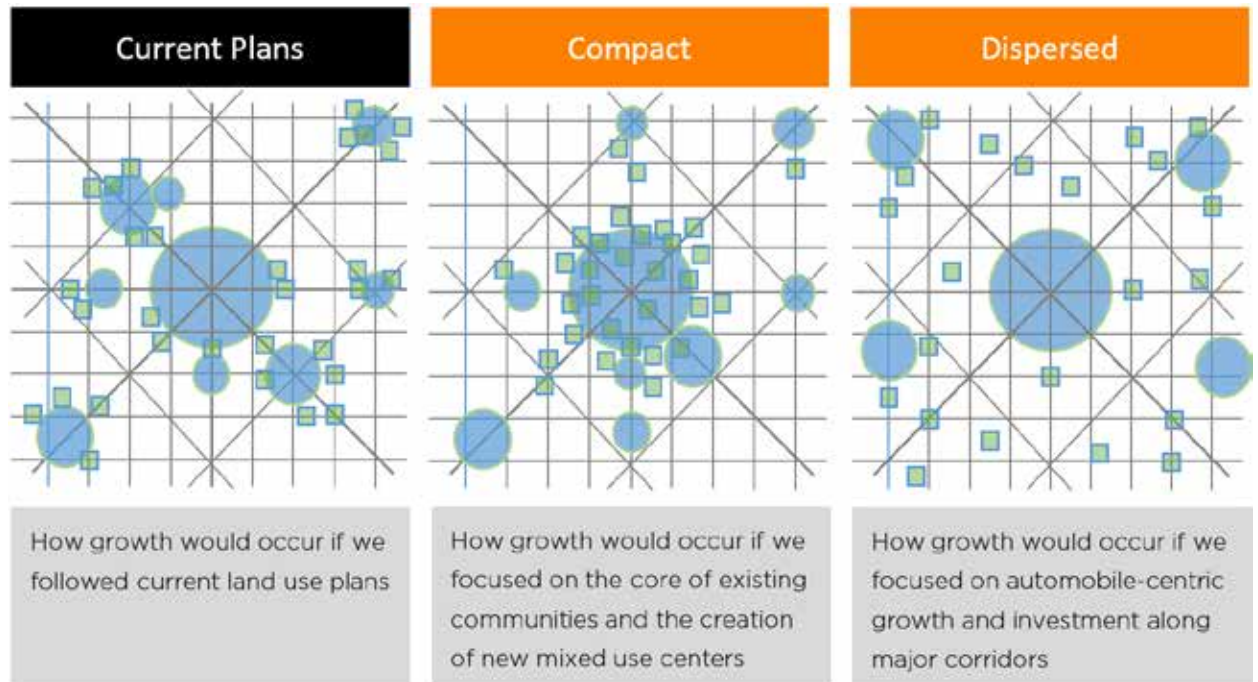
Current Plans

How growth would occur if we followed current land use plans

Compact

How growth would occur if we focused on the core of existing communities and the creation of new mixed use centers

Dispersed

How growth would occur if we focused on automobile-centric growth and investment along major corridors